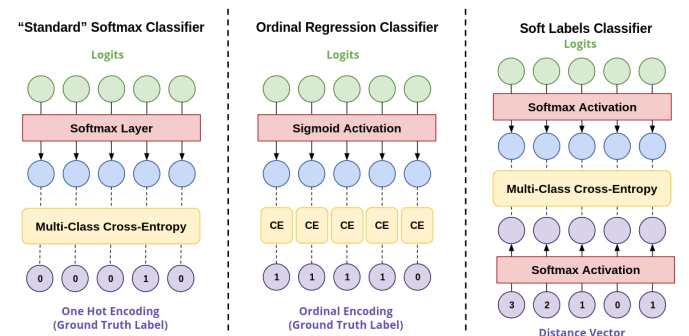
"Standard" Softmax Classifier

Logits

Softmax Layer

Multi-Class Cross-Entropy

0 0 0 1 0

One Hot Encoding (Ground Truth Label)

Ordinal Regression Classifier

Logits

Sigmoid Activation

CE CE CE CE CE

1 1 1 1 0

Ordinal Encoding (Ground Truth Label)

Soft Labels Classifier

Logits

Softmax Activation

Multi-Class Cross-Entropy

Softmax Activation

3 2 1 0 1

Distance Vector